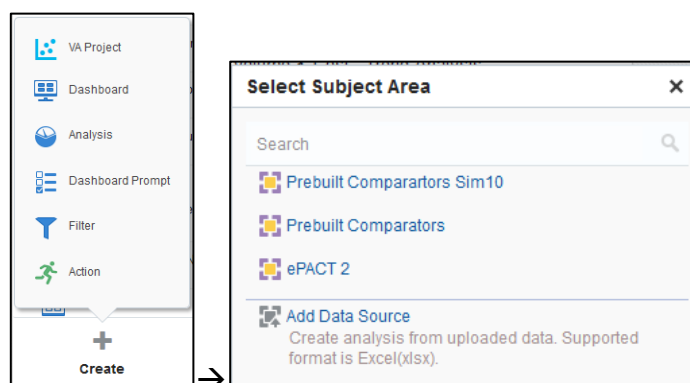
VA Project
Dashboard
Analysis
Dashboard Prompt
Filter
Action
+
Create

Select Subject Area ×
Search
Prebuilt Comparartors Sim10
Prebuilt Comparators
ePACT 2
Add Data Source
Create analysis from uploaded data. Supported format is Excel(xlsx).